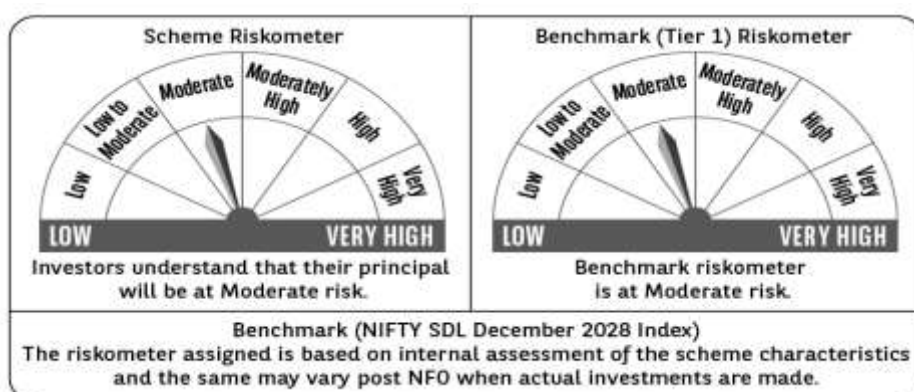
Scheme Riskometer

Low

Low to Moderate

Moderate

Moderately High

High

Very High

LOW

VERY HIGH

Investors understand that their principal will be at Moderate risk.

Benchmark (Tier 1) Riskometer

Low

Low to Moderate

Moderate

Moderately High

High

Very High

LOW

VERY HIGH

Benchmark riskometer is at Moderate risk.

Benchmark (NIFTY SDL December 2028 Index)
The riskometer assigned is based on internal assessment of the scheme characteristics and the same may vary post NFO when actual investments are made.